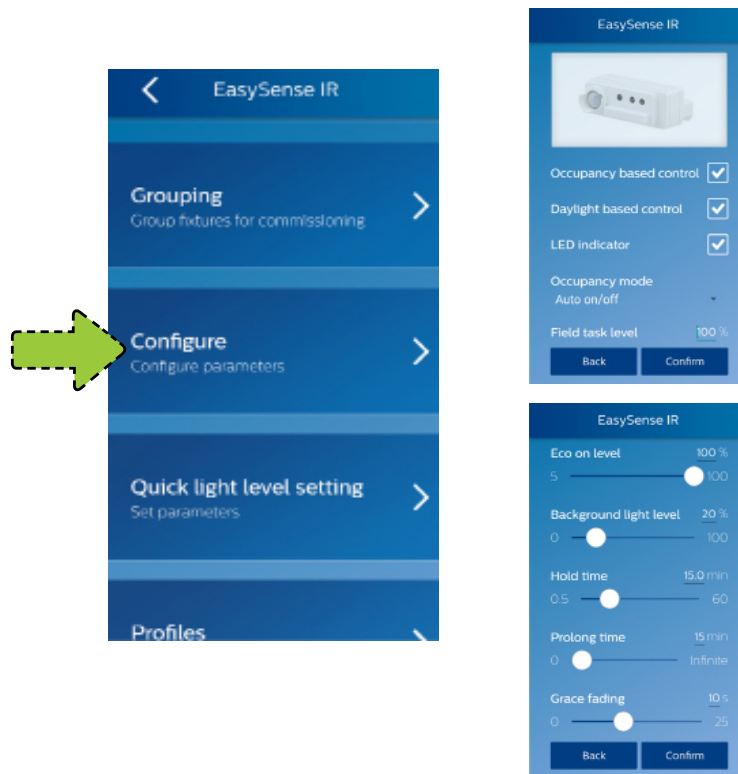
EasySense IR

Grouping
Group fixtures for commissioning

Configure
Configure parameters

Quick light level setting
Set parameters

Profiles

EasySense IR

Occupancy based control

Daylight based control

LED indicator

Occupancy mode
Auto on/off

Field task level 100 %

Back Confirm

EasySense IR

Eco on level 100 %
5 100

Background light level 20 %
0 100

Hold time 15.0 min
0.5 60

Prolong time 15 min
0 Infinite

Grace fading 10 s
0 25

Back Confirm